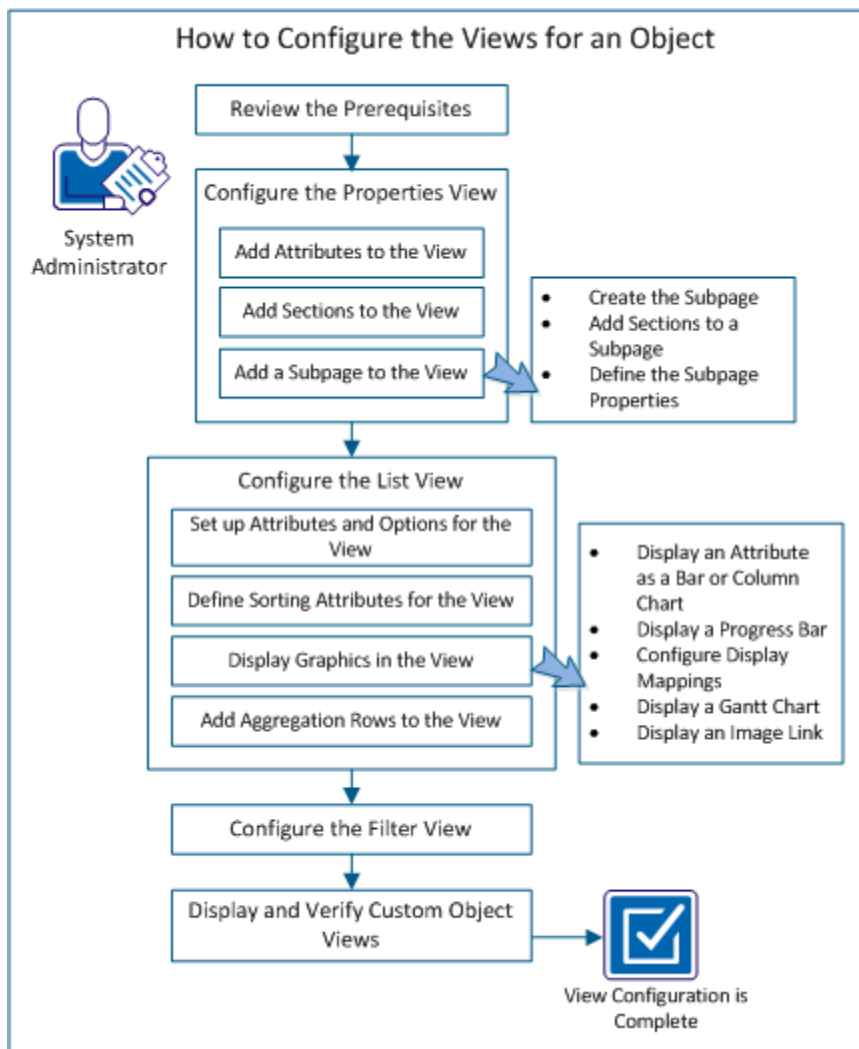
How to Configure the Views for an Object

System Administrator

Review the Prerequisites

Configure the Properties View

Add Attributes to the View

Add Sections to the View

Add a Subpage to the View

- Create the Subpage
- Add Sections to a Subpage
- Define the Subpage Properties

Configure the List View

Set up Attributes and Options for the View

Define Sorting Attributes for the View

Display Graphics in the View

Add Aggregation Rows to the View

- Display an Attribute as a Bar or Column Chart
- Display a Progress Bar
- Configure Display Mappings
- Display a Gantt Chart
- Display an Image Link

Configure the Filter View

Display and Verify Custom Object Views

View Configuration is Complete